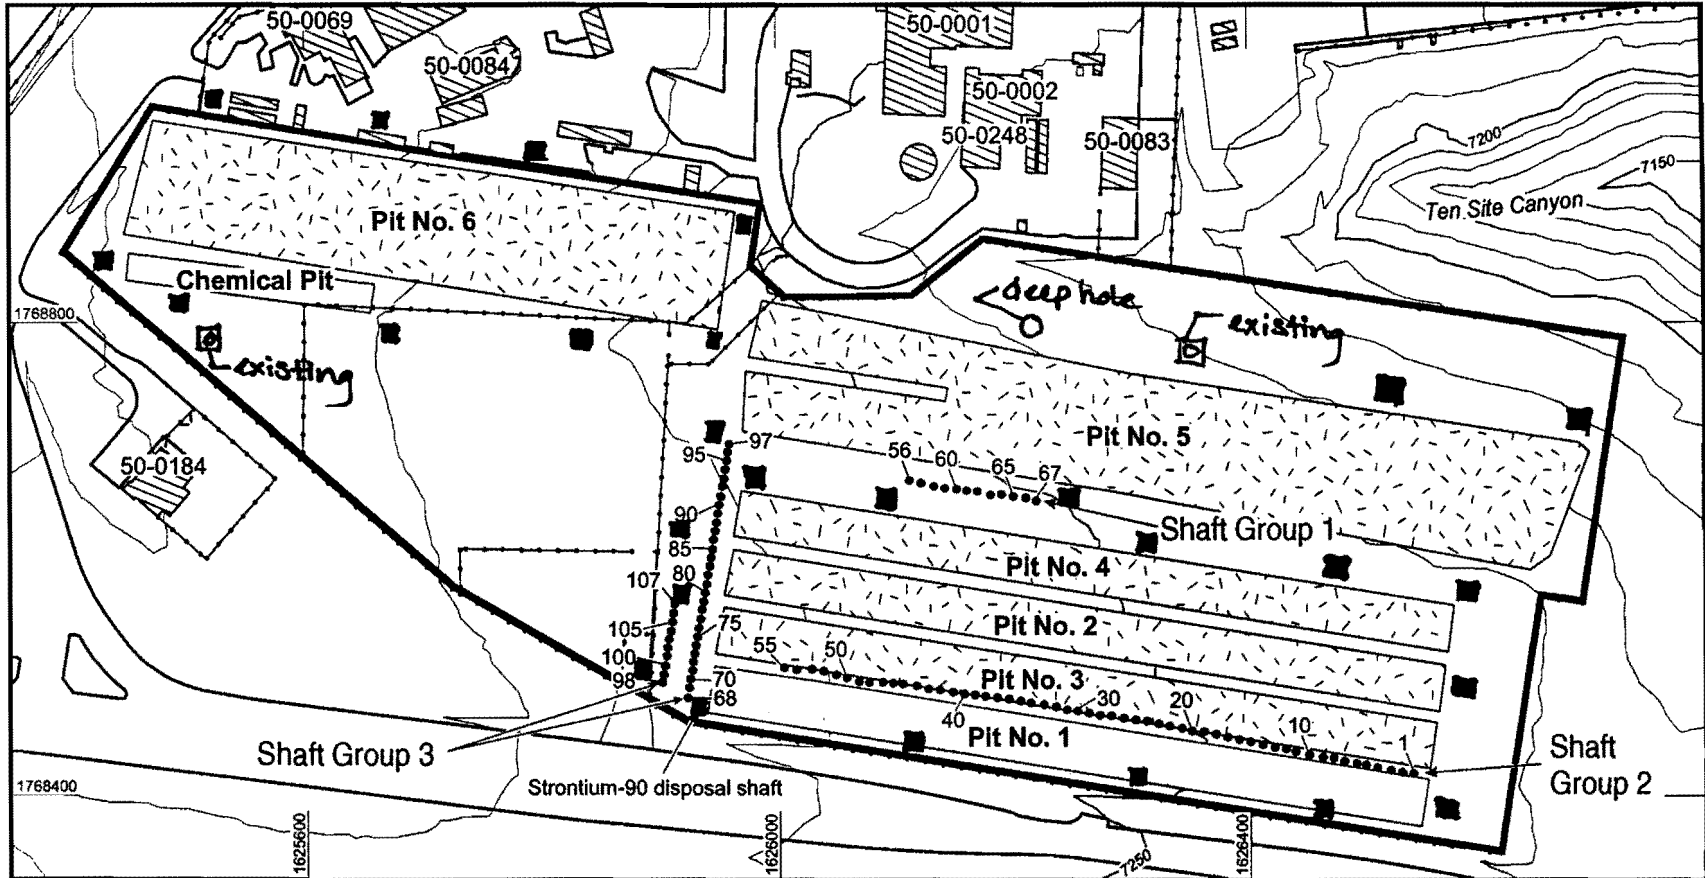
50-0069
50-0084
50-0001
50-0002
50-0248
50-0083
7200
7150
Ten Site Canyon
Pit No. 6
Chemical Pit
1768800
existing
deep hole
existing
Pit No. 5
50-0184
97
95
56
60
65
67
90
Shaft Group 1
85
Pit No. 4
107
80
Pit No. 2
105
75
55
50
100
98
70
68
Pit No. 3
30
20
40
10
1
Pit No. 1
Shaft Group 3
Strontium-90 disposal shaft
Shaft Group 2
1768400
1625600
1626000
1626400
7250